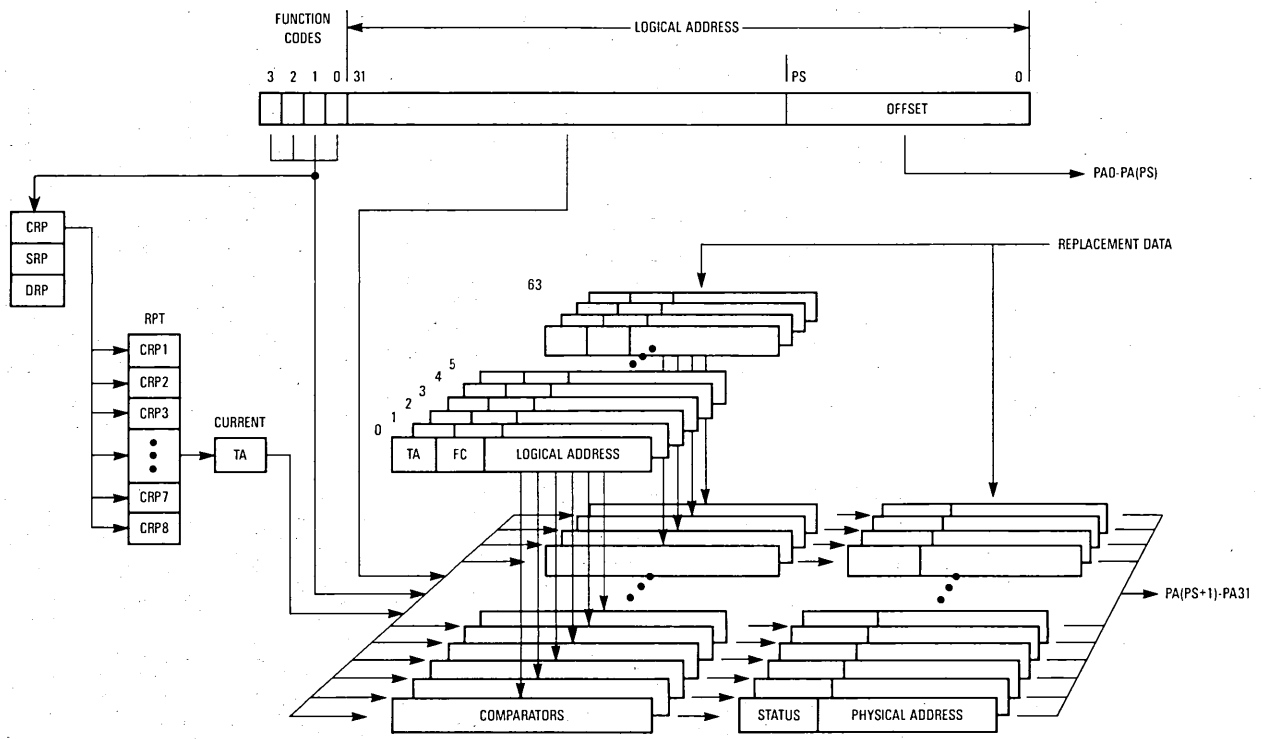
FUNCTION CODES

LOGICAL ADDRESS

3 2 1 0 31

PS

0

OFFSET

PA0-PA(PS)

CRP
SRP
DRP

RPT
CRP1
CRP2
CRP3
CRP7
CRP8

CURRENT
TA

REPLACEMENT DATA

63

5
4
3
2
1
0

TA FC LOGICAL ADDRESS

PA(PS+1)-PA31

COMPARATORS

STATUS PHYSICAL ADDRESS